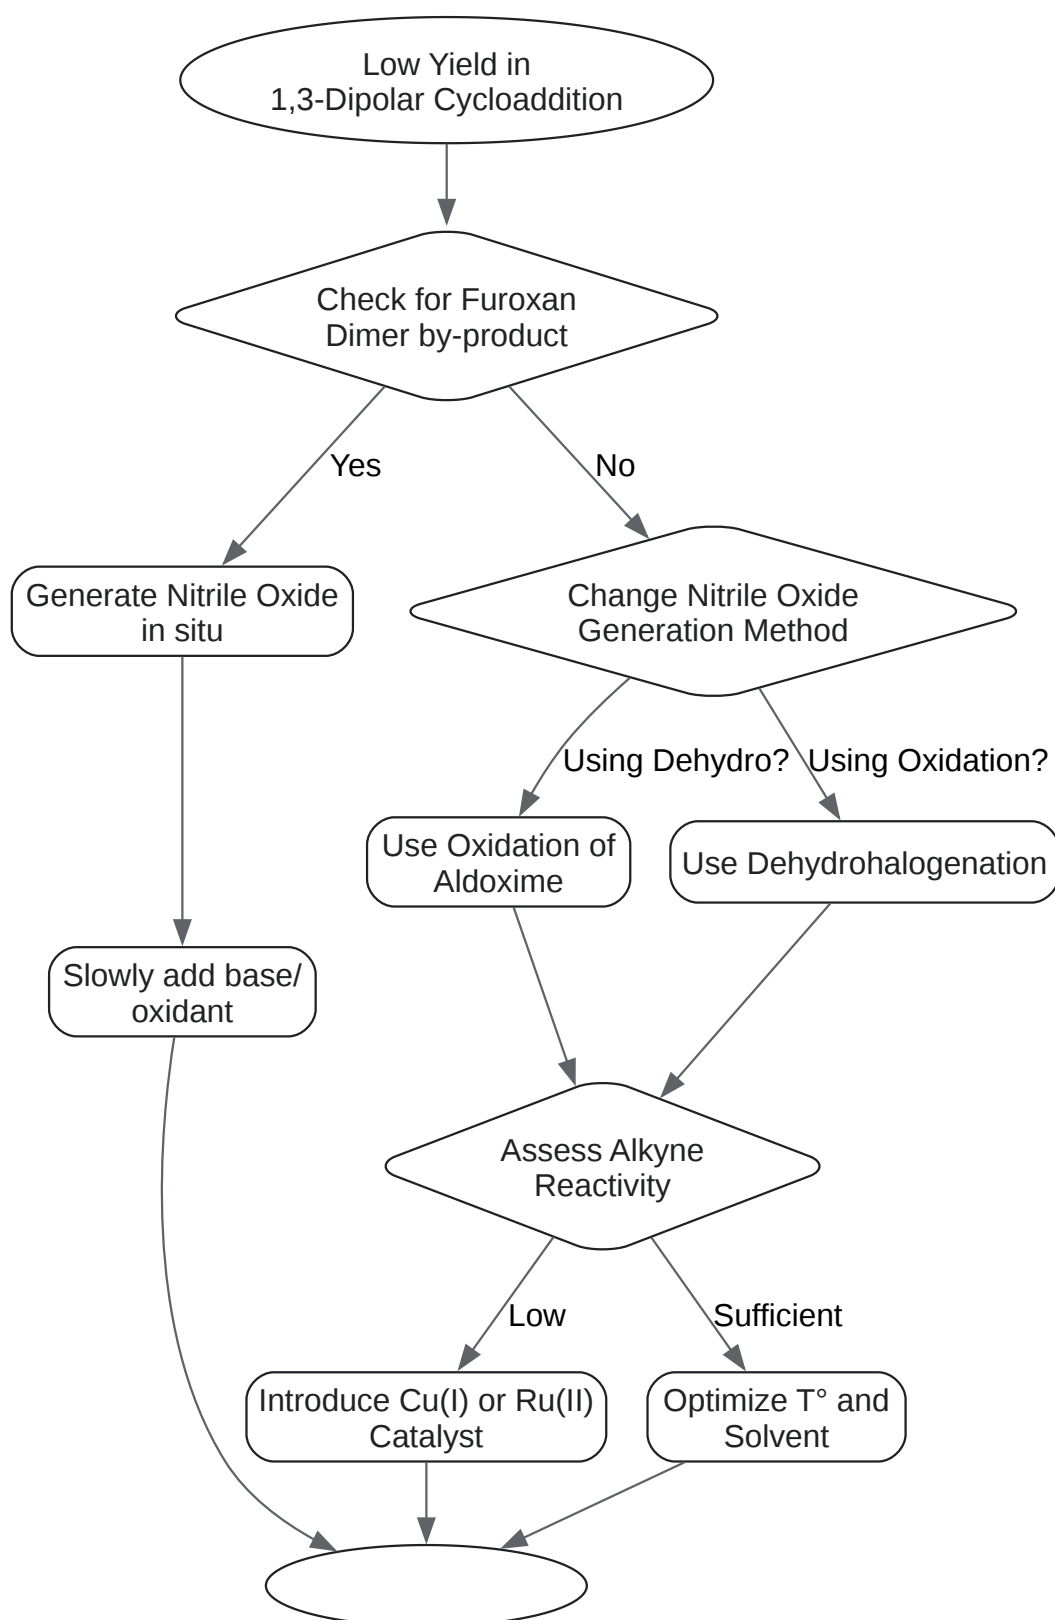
Low Yield in 1,3-Dipolar Cycloaddition

Check for Furoxan Dimer by-product

Yes

No

Generate Nitrile Oxide in situ

Change Nitrile Oxide Generation Method

Using Dehydro?

Using Oxidation?

Use Oxidation of Aldoxime

Use Dehydrohalogenation

Slowly add base/ oxidant

Assess Alkyne Reactivity

Low

Sufficient

Introduce Cu(I) or Ru(II) Catalyst

Optimize T° and Solvent